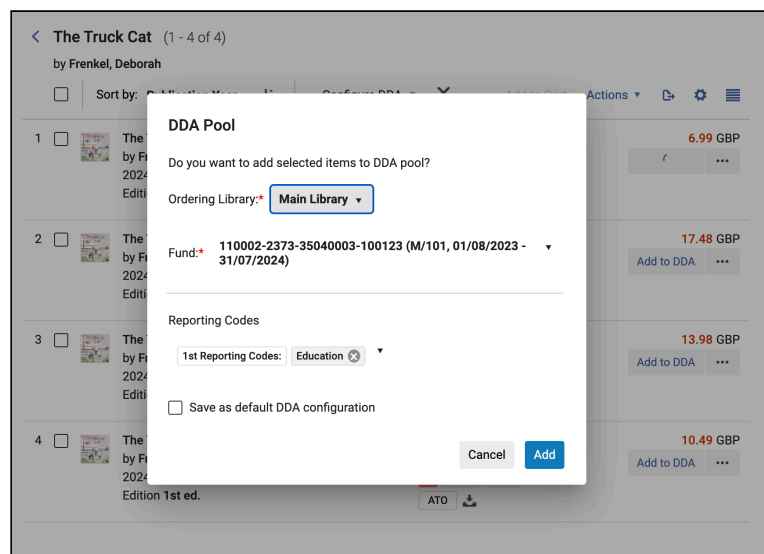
The Truck Cat (1 - 4 of 4)
by Frenkel, Deborah

Sort by: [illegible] Configure DDA Actions

1 The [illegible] by Fr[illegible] 2024 Editi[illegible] 6.99 GBP

2 The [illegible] by Fr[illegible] 2024 Editi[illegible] 17.48 GBP Add to DDA

3 The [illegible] by Fr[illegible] 2024 Editi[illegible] 13.98 GBP Add to DDA

4 The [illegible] by Fr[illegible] 2024 Edition 1st ed. ATO 10.49 GBP Add to DDA

DDA Pool

Do you want to add selected items to DDA pool?

Ordering Library:* Main Library

Fund:* 110002-2373-35040003-100123 (M/101, 01/08/2023 - 31/07/2024)

Reporting Codes

1st Reporting Codes: Education

Save as default DDA configuration

Cancel Add